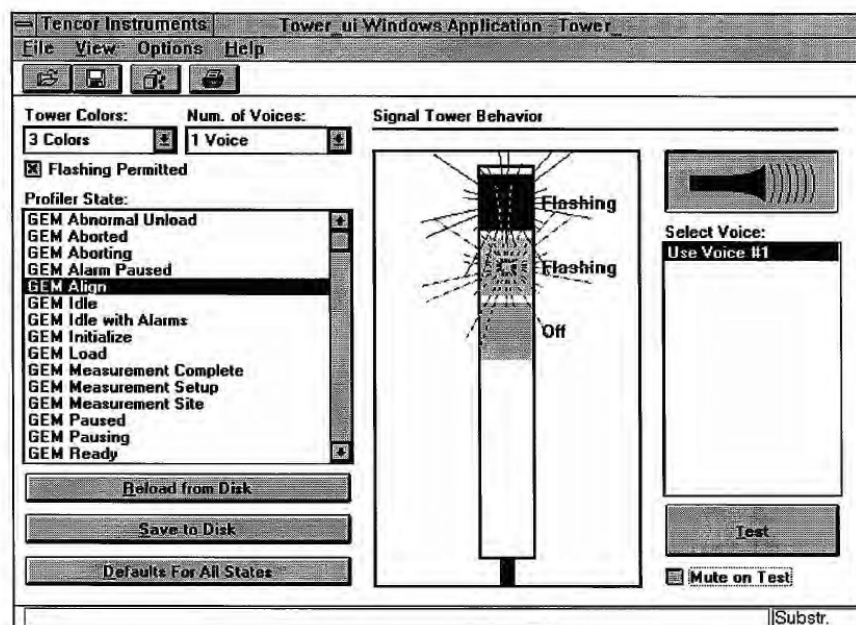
Tencor Instruments Tower_ui Windows Application - Tower_

File View Options Help

Tower Colors: Num. of Voices:

3 Colors 1 Voice

☒ Flashing Permitted

Profiler State:

GEM Abnormal Unload
GEM Aborted
GEM Aborting
GEM Alarm Paused
GEM Align
GEM Idle
GEM Idle with Alarms
GEM Initialize
GEM Load
GEM Measurement Complete
GEM Measurement Setup
GEM Measurement Site
GEM Paused
GEM Pausing
GEM Ready

Reload from Disk

Save to Disk

Defaults For All States

Signal Tower Behavior

Flashing

Flashing

Off

Select Voice:

Use Voice #1

Test

Mute on Test

Substr.